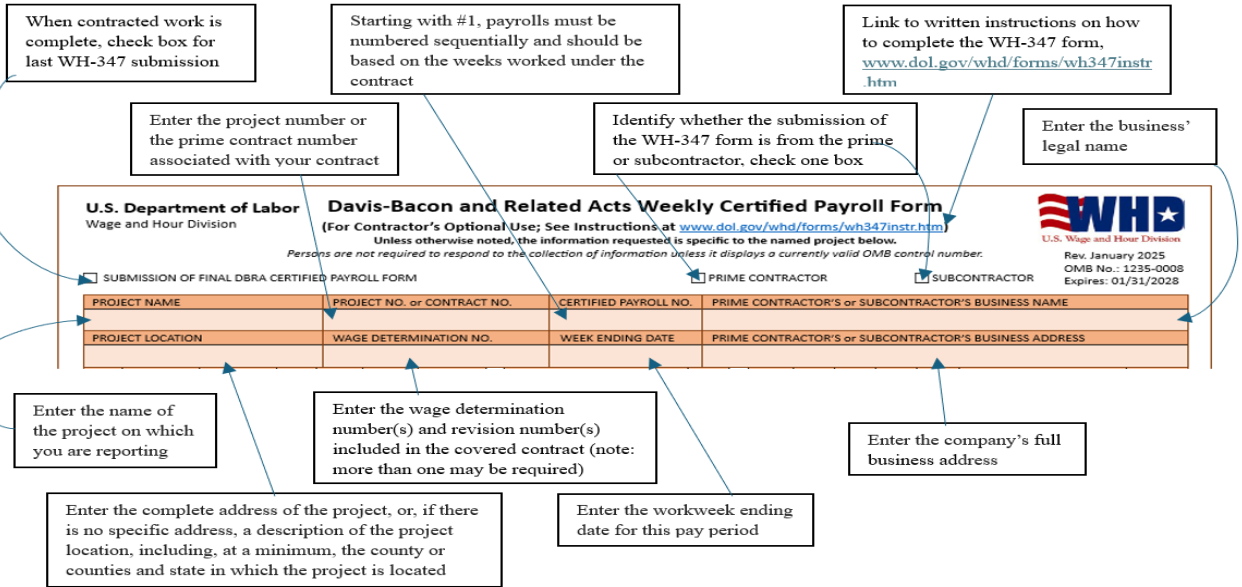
When contracted work is complete, check box for last WH-347 submission

Starting with #1, payrolls must be numbered sequentially and should be based on the weeks worked under the contract

Link to written instructions on how to complete the WH-347 form, www.dol.gov/whd/forms/wh347instr.htm

Enter the project number or the prime contract number associated with your contract

Identify whether the submission of the WH-347 form is from the prime or subcontractor, check one box

Enter the business' legal name

U.S. Department of Labor
Wage and Hour Division

Davis-Bacon and Related Acts Weekly Certified Payroll Form
(For Contractor's Optional Use; See Instructions at www.dol.gov/whd/forms/wh347instr.htm)
Unless otherwise noted, the information requested is specific to the named project below.
Persons are not required to respond to the collection of information unless it displays a currently valid OMB control number.

WHD
U.S. Wage and Hour Division

Rev. January 2025
OMB No.: 1235-0008
Expires: 01/31/2028

SUBMISSION OF FINAL DBRA CERTIFIED PAYROLL FORM

PRIME CONTRACTOR

SUBCONTRACTOR

| PROJECT NAME | PROJECT NO. or CONTRACT NO. | CERTIFIED PAYROLL NO. | PRIME CONTRACTOR'S or SUBCONTRACTOR'S BUSINESS NAME |
|---|---|---|---|
| | | | |
| PROJECT LOCATION | WAGE DETERMINATION NO. | WEEK ENDING DATE | PRIME CONTRACTOR'S or SUBCONTRACTOR'S BUSINESS ADDRESS |
| | | | |

Enter the name of the project on which you are reporting

Enter the wage determination number(s) and revision number(s) included in the covered contract (note: more than one may be required)

Enter the company's full business address

Enter the complete address of the project, or, if there is no specific address, a description of the project location, including, at a minimum, the county or counties and state in which the project is located

Enter the workweek ending date for this pay period